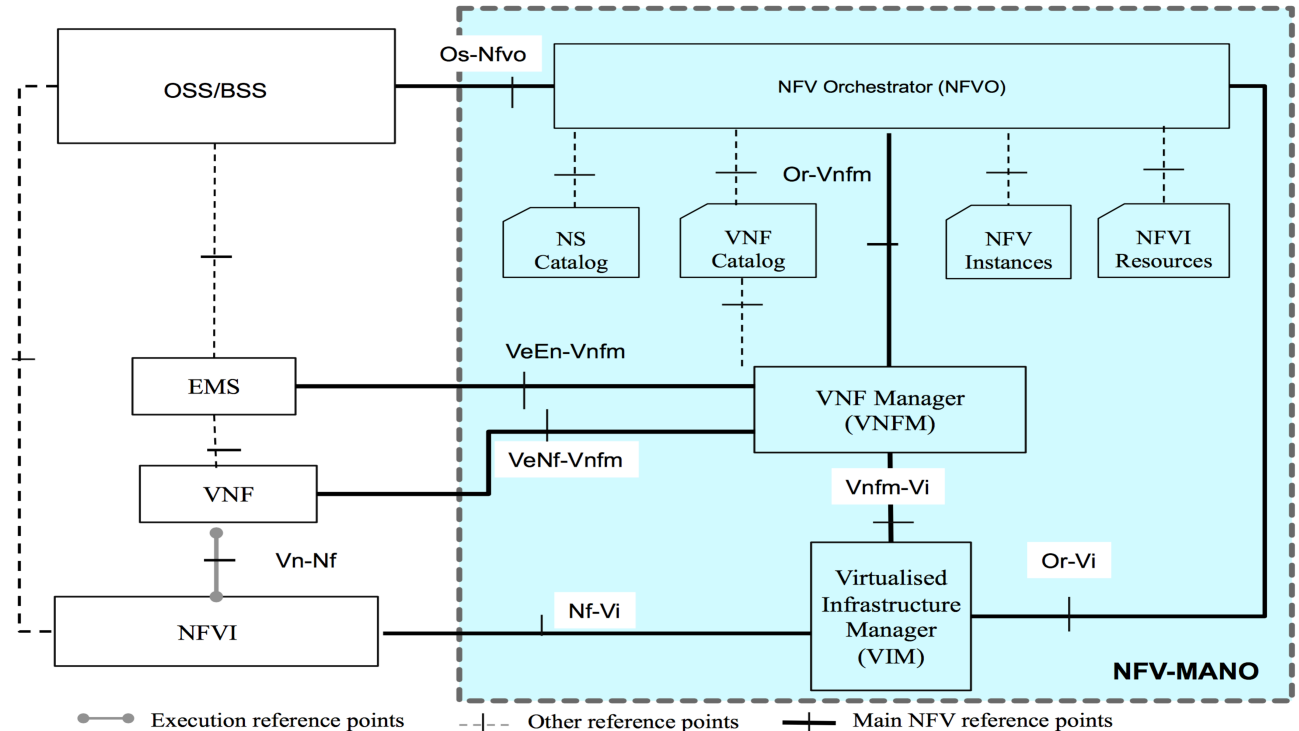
OSS/BSS

Os-Nfvo

NFV Orchestrator (NFVO)

Or-Vnfm

NS Catalog

VNF Catalog

NFV Instances

NFVI Resources

VeEn-Vnfm

EMS

VNF Manager (VNFM)

VeNf-Vnfm

VNF

Vnfm-Vi

Vn-Nf

Virtualised Infrastructure Manager (VIM)

Or-Vi

Nf-Vi

NFVI

NFV-MANO

Execution reference points

Other reference points

Main NFV reference points